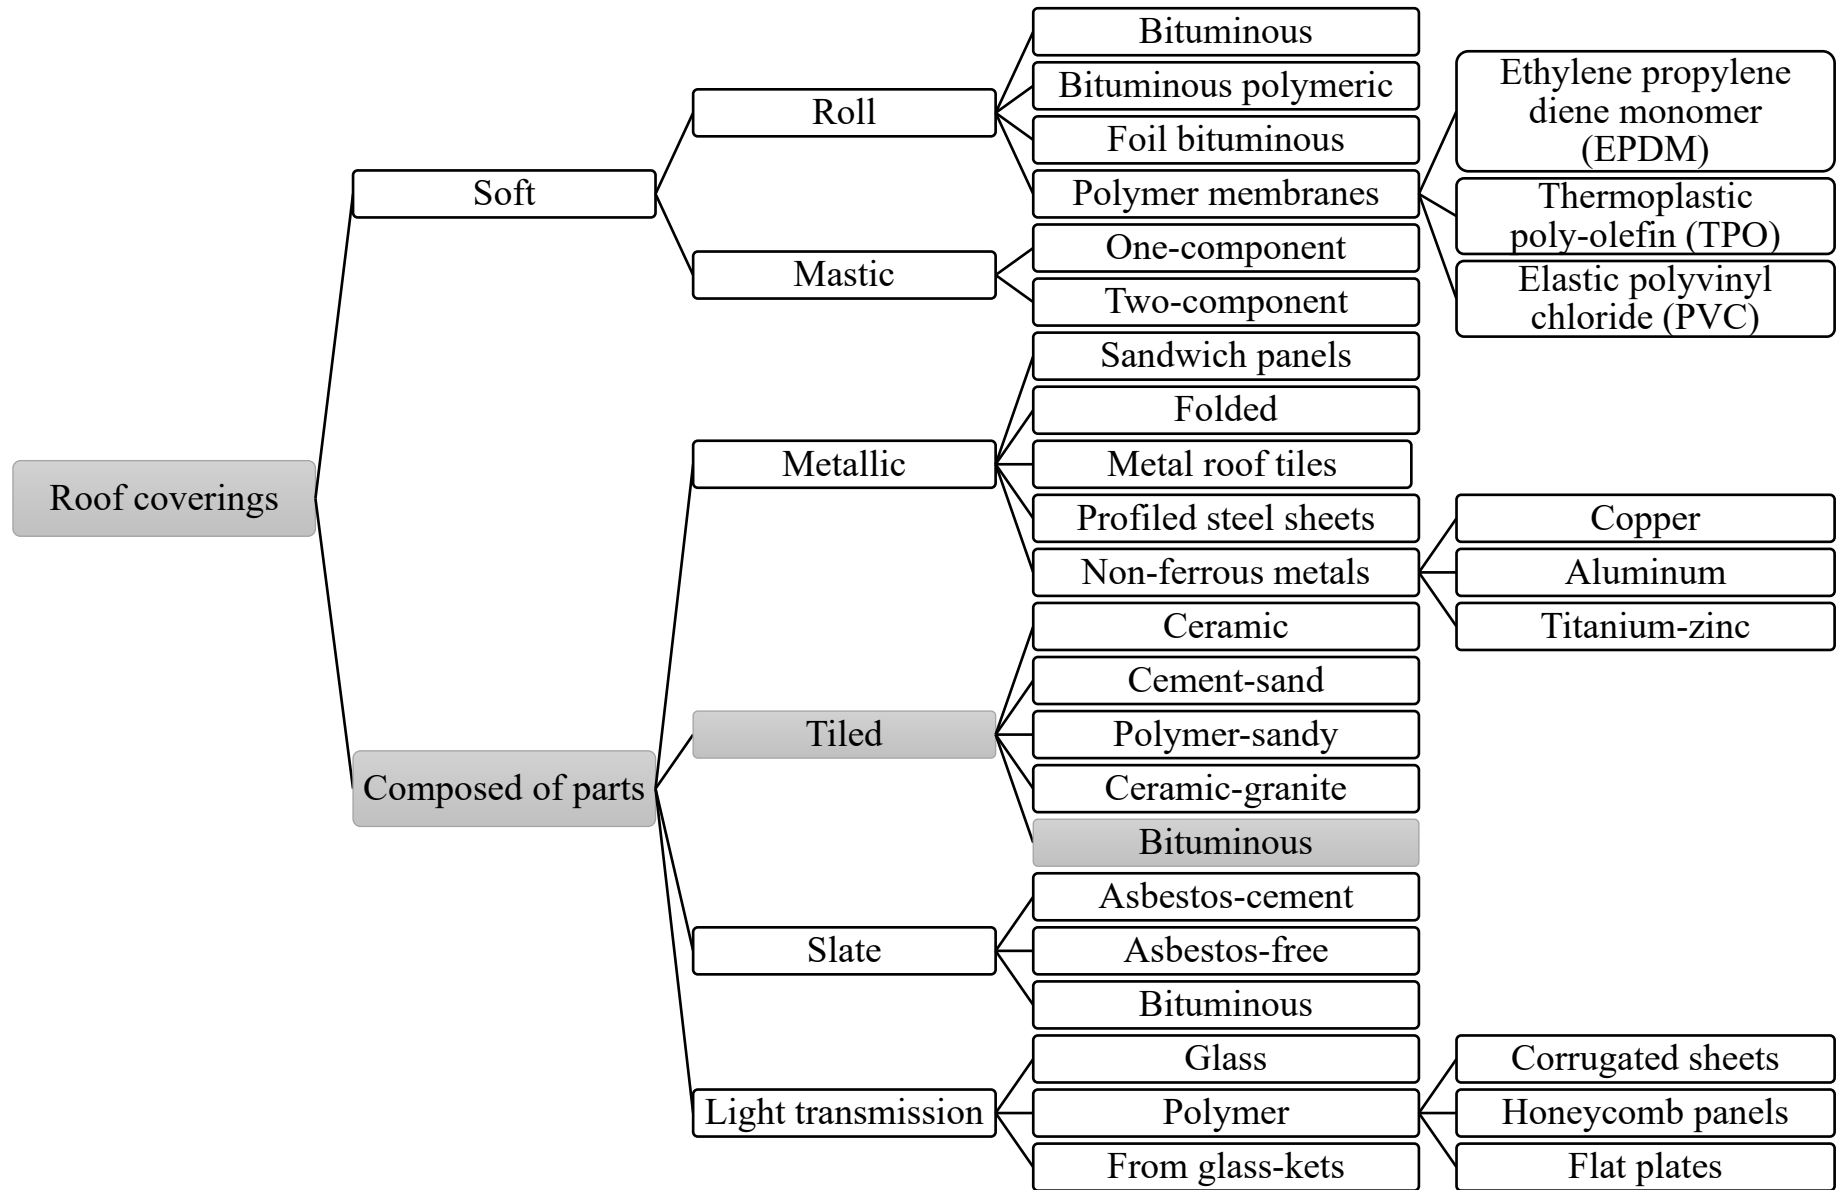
Roof coverings

Soft

Roll

Bituminous

Bituminous polymeric

Foil bituminous

Polymer membranes

Ethylene propylene diene monomer (EPDM)

Thermoplastic poly-olefin (TPO)

Elastic polyvinyl chloride (PVC)

Mastic

One-component

Two-component

Composed of parts

Metallic

Sandwich panels

Folded

Metal roof tiles

Profiled steel sheets

Non-ferrous metals

Copper

Aluminum

Titanium-zinc

Tiled

Ceramic

Cement-sand

Polymer-sandy

Ceramic-granite

Bituminous

Slate

Asbestos-cement

Asbestos-free

Bituminous

Light transmission

Glass

Polymer

Corrugated sheets

Honeycomb panels

Flat plates

From glass-kets